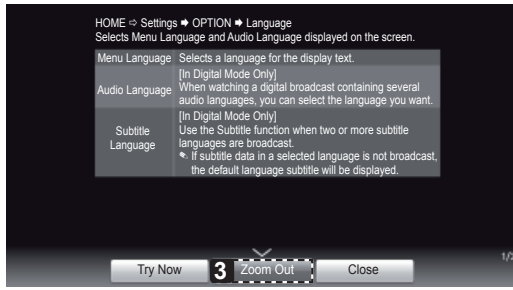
HOME ⇨ Settings ➡ OPTION ➡ Language
Selects Menu Language and Audio Language displayed on the screen.

| Menu Language | Selects a language for the display text. |
|---|---|
| Audio Language | [In Digital Mode Only] When watching a digital broadcast containing several audio languages, you can select the language you want. |
| Subtitle Language | [In Digital Mode Only] Use the Subtitle function when two or more subtitle languages are broadcast. ✎ If subtitle data in a selected language is not broadcast, the default language subtitle will be displayed. |

Try Now 3 Zoom Out Close

1/2